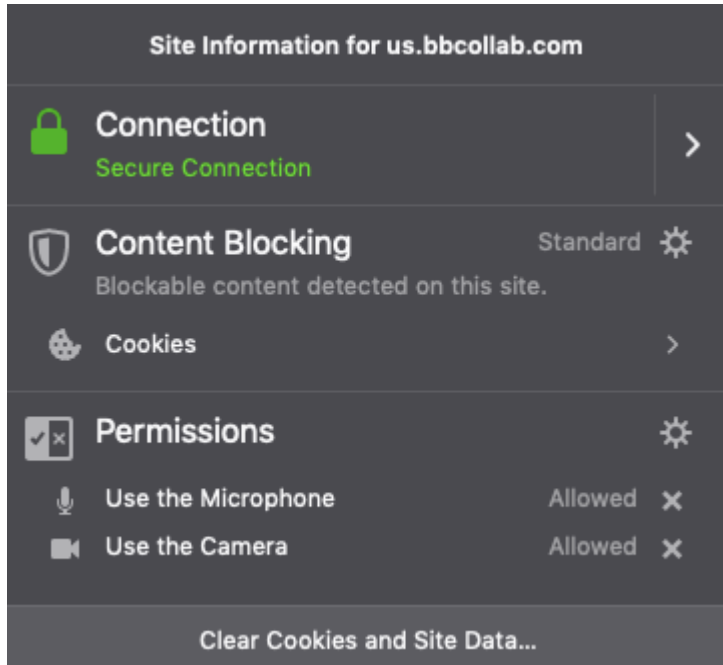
Site Information for us.bbcollab.com

Connection
Secure Connection

Content Blocking
Standard
Blockable content detected on this site.

Cookies

Permissions

Use the Microphone Allowed ×
Use the Camera Allowed ×

Clear Cookies and Site Data...